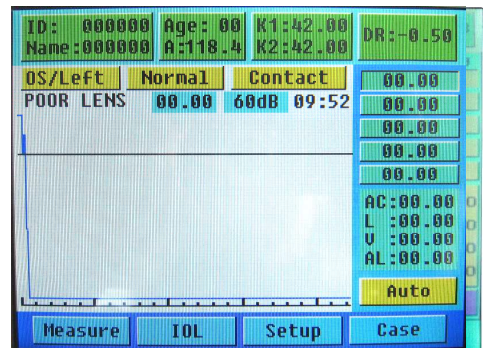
ID: 000000
Name:000000

Age: 00
A:118.4

K1:42.00
K2:42.00

DR:-0.50

OS/Left Normal Contact

POOR LENS 00.00 60dB 09:52

00.00
00.00
00.00
00.00
00.00

AC:00.00
L :00.00
V :00.00
AL:00.00

Auto

Measure IOL Setup Case